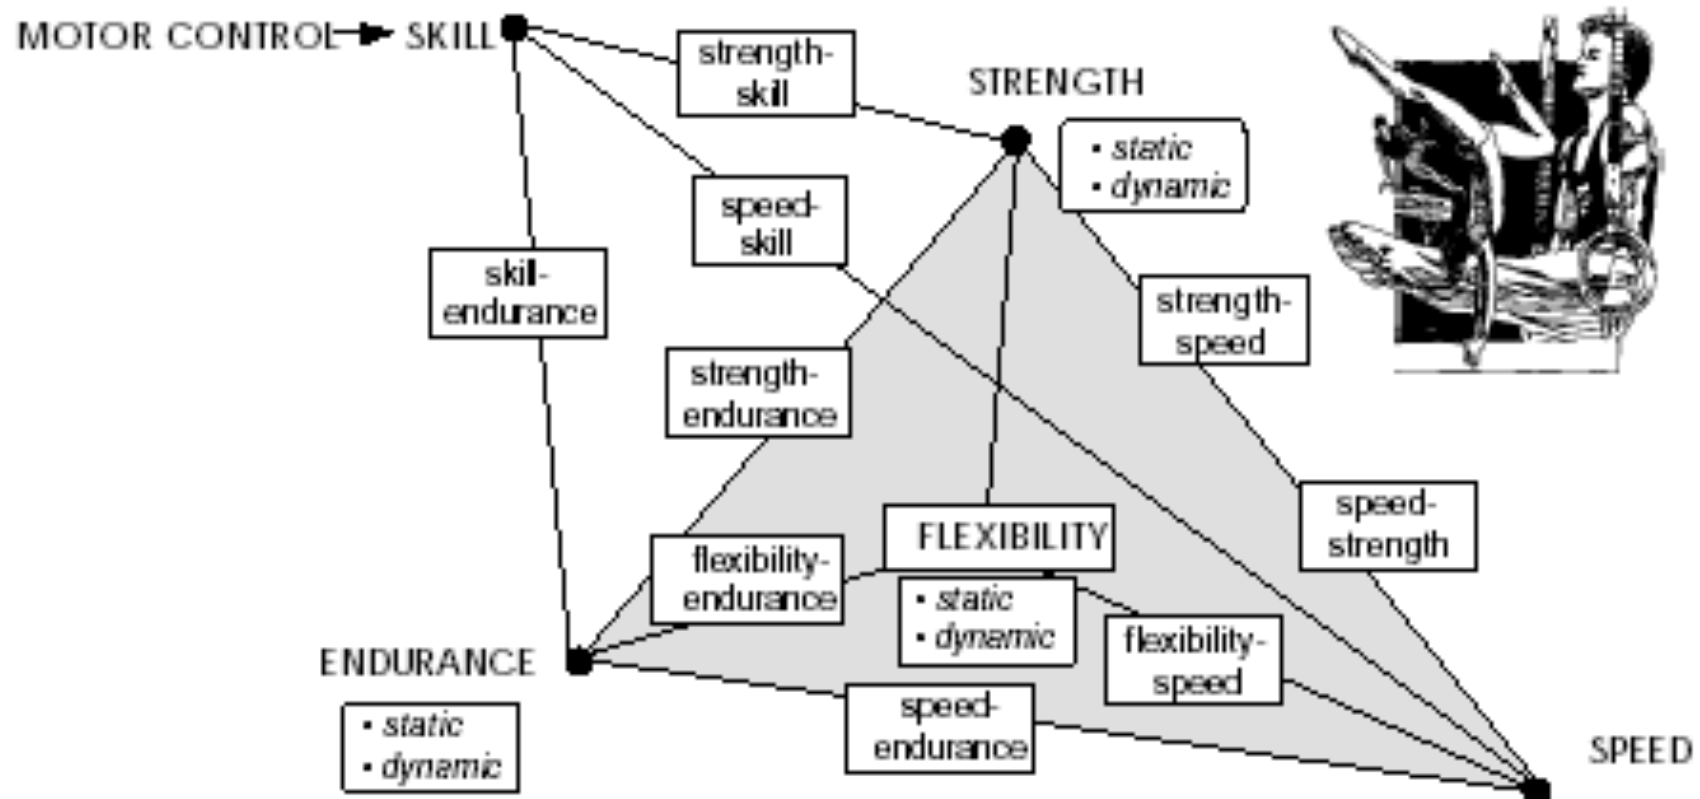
MOTOR CONTROL → SKILL

strength-skill

STRENGTH

• static
• dynamic

speed-skill

skill-endurance

strength-speed

strength-endurance

speed-strength

FLEXIBILITY

flexibility-endurance

• static
• dynamic

flexibility-speed

ENDURANCE

speed-endurance

SPEED

• static
• dynamic